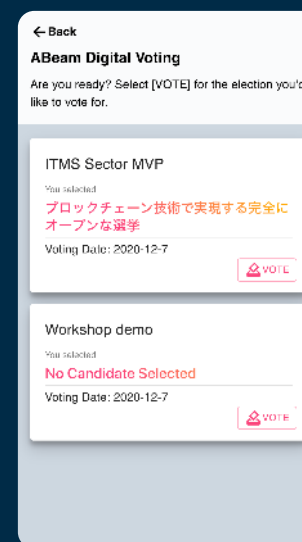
← Back

ABeam Digital Voting

Are you ready? Select [VOTE] for the election you'd like to vote for.

ITMS Sector MVP

You selected

ブロックチェーン技術で実現する完全にオープンな選挙

Voting Date: 2020-12-7

VOTE

Workshop demo

You selected

No Candidate Selected

Voting Date: 2020-12-7

VOTE